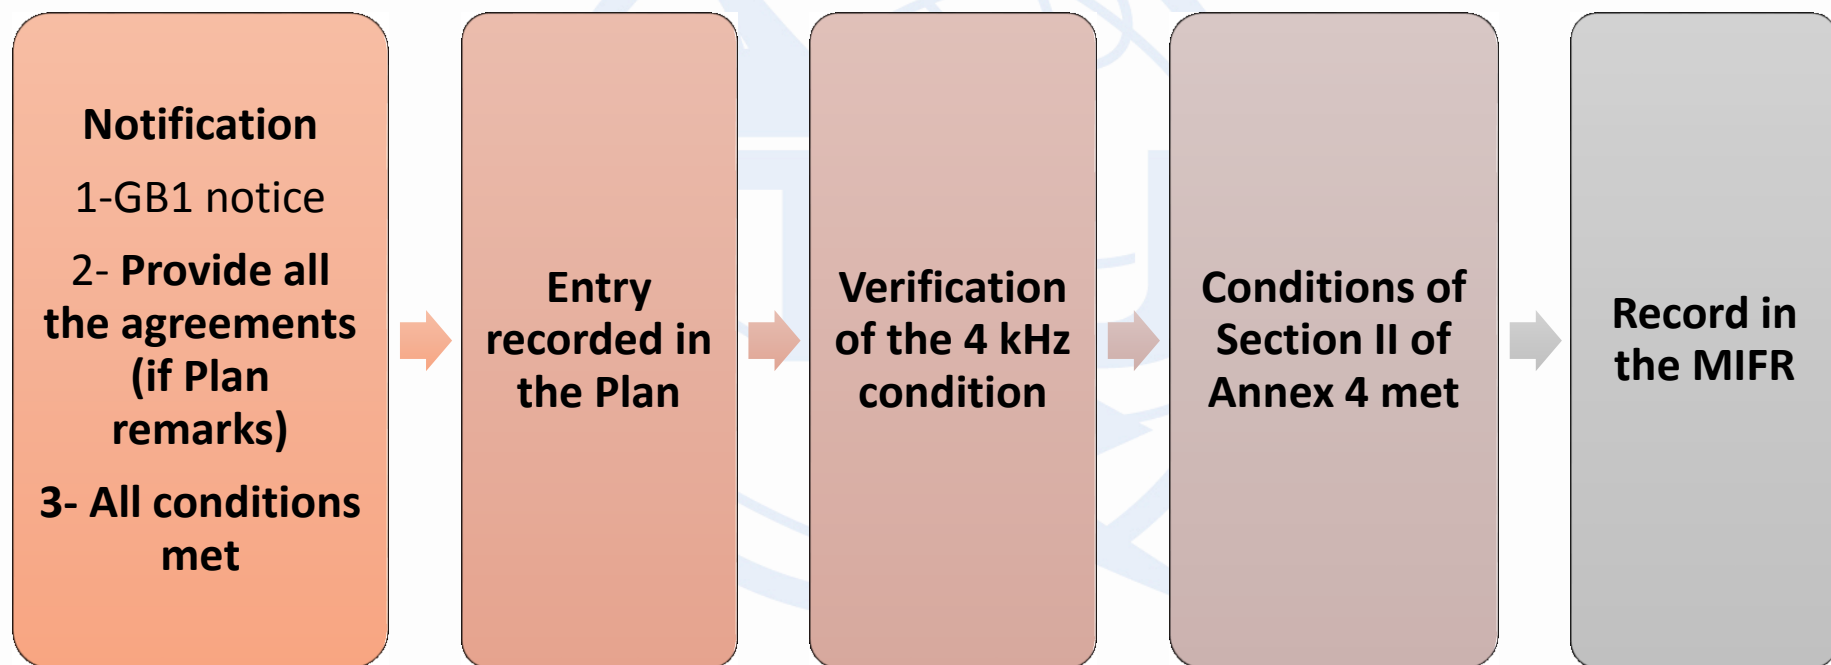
Notification

1-GB1 notice

2- Provide all the agreements (if Plan remarks)

3- All conditions met

Entry recorded in the Plan

Verification of the 4 kHz condition

Conditions of Section II of Annex 4 met

Record in the MIFR